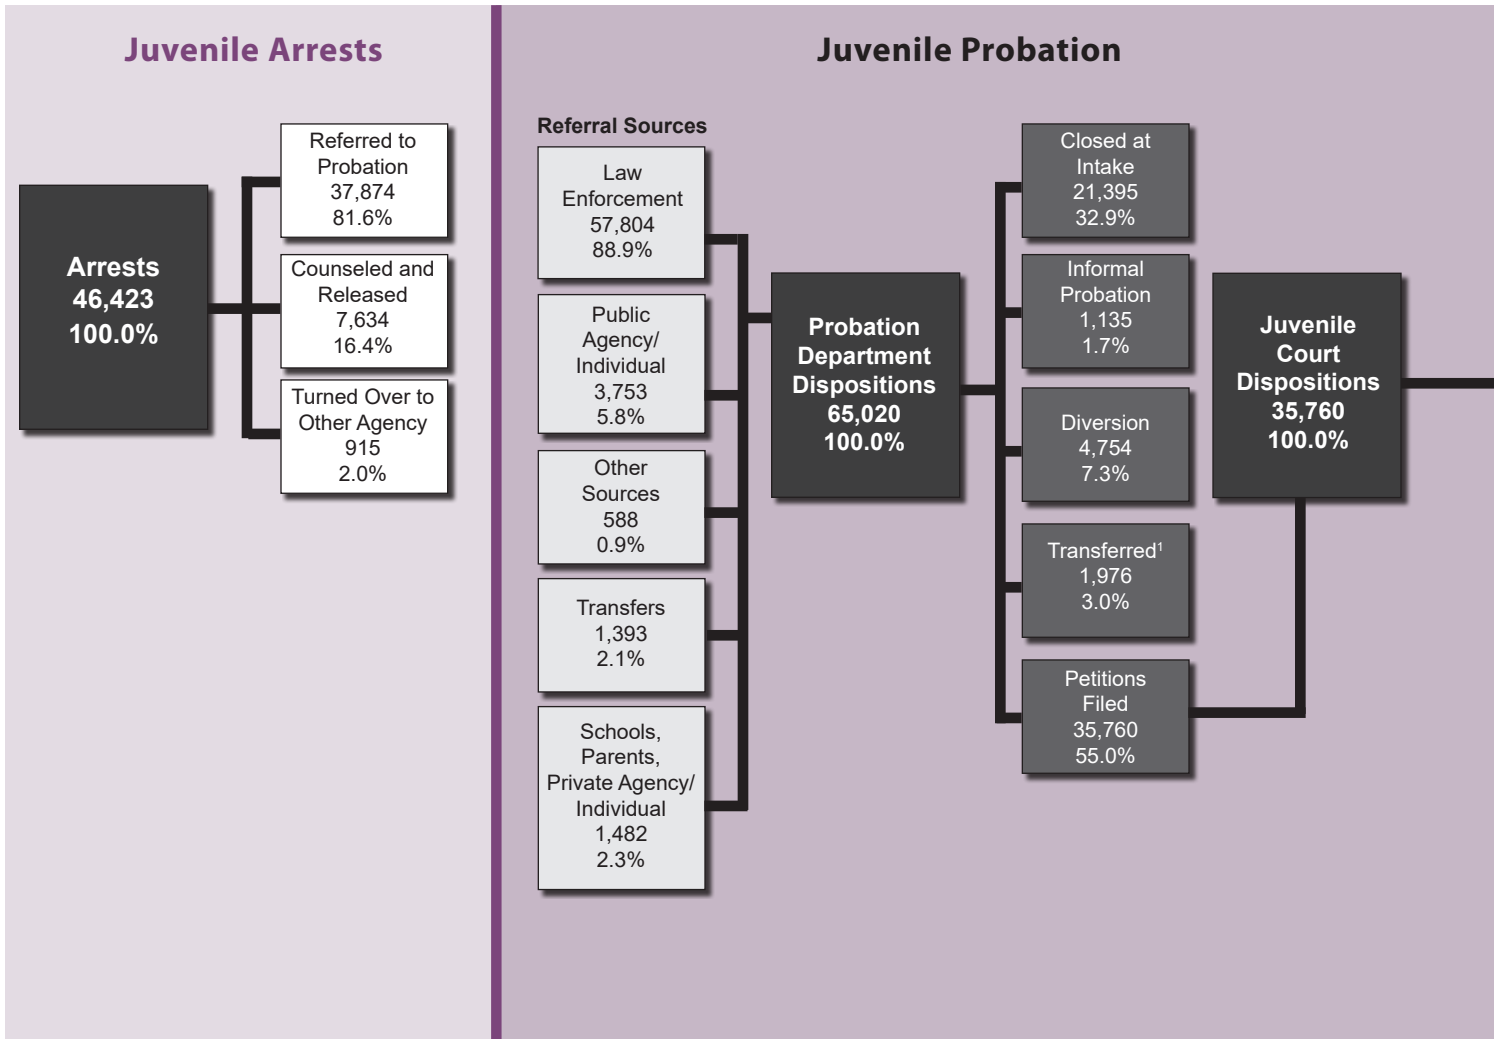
Juvenile Arrests

Arrests
46,423
100.0%

Referred to Probation
37,874
81.6%

Counseled and Released
7,634
16.4%

Turned Over to Other Agency
915
2.0%

Juvenile Probation

Referral Sources

Law Enforcement
57,804
88.9%

Public Agency/ Individual
3,753
5.8%

Other Sources
588
0.9%

Transfers
1,393
2.1%

Schools, Parents, Private Agency/ Individual
1,482
2.3%

Probation Department Dispositions
65,020
100.0%

Closed at Intake
21,395
32.9%

Informal Probation
1,135
1.7%

Diversion
4,754
7.3%

Transferred$^1$
1,976
3.0%

Petitions Filed
35,760
55.0%

Juvenile Court Dispositions
35,760
100.0%